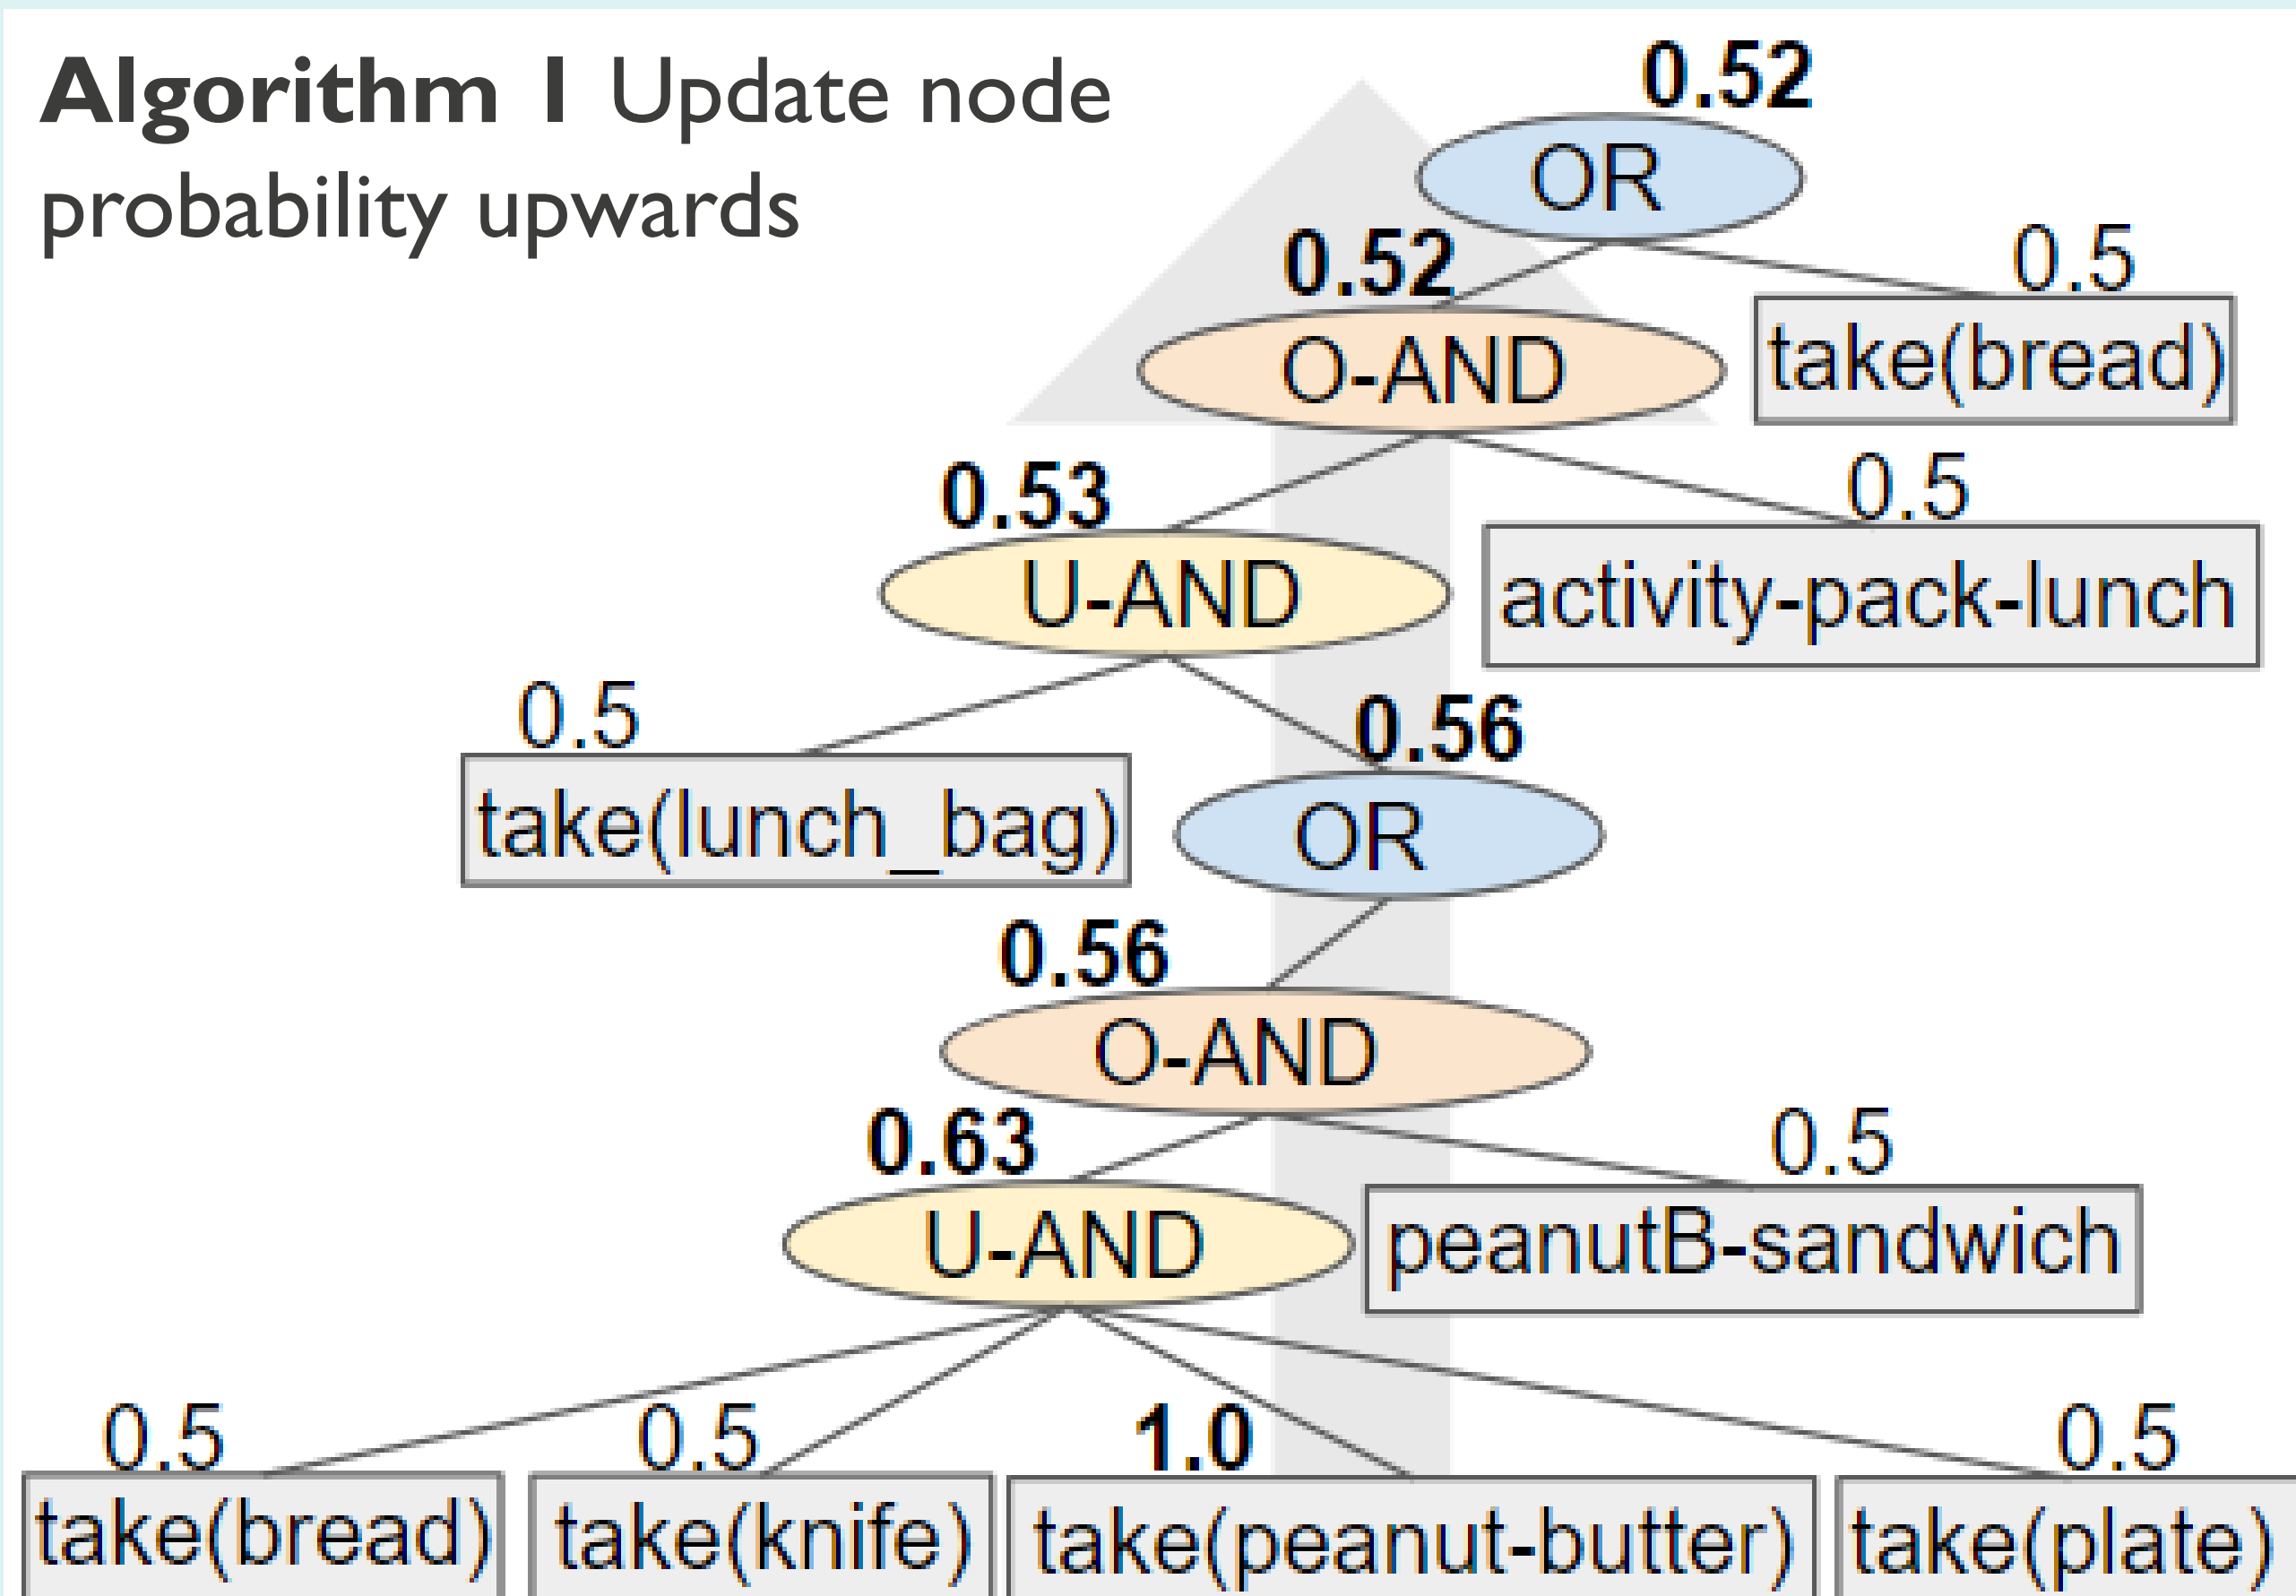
**Algorithm 1** Update node probability upwards

0.52
OR
0.52
O-AND
0.5
take(bread)
0.53
U-AND
0.5
activity-pack-lunch
0.5
take(lunch_bag)
0.56
OR
0.56
O-AND
0.63
U-AND
0.5
peanutB-sandwich
0.5
take(bread)
0.5
take(knife)
1.0
take(peanut-butter)
0.5
take(plate)